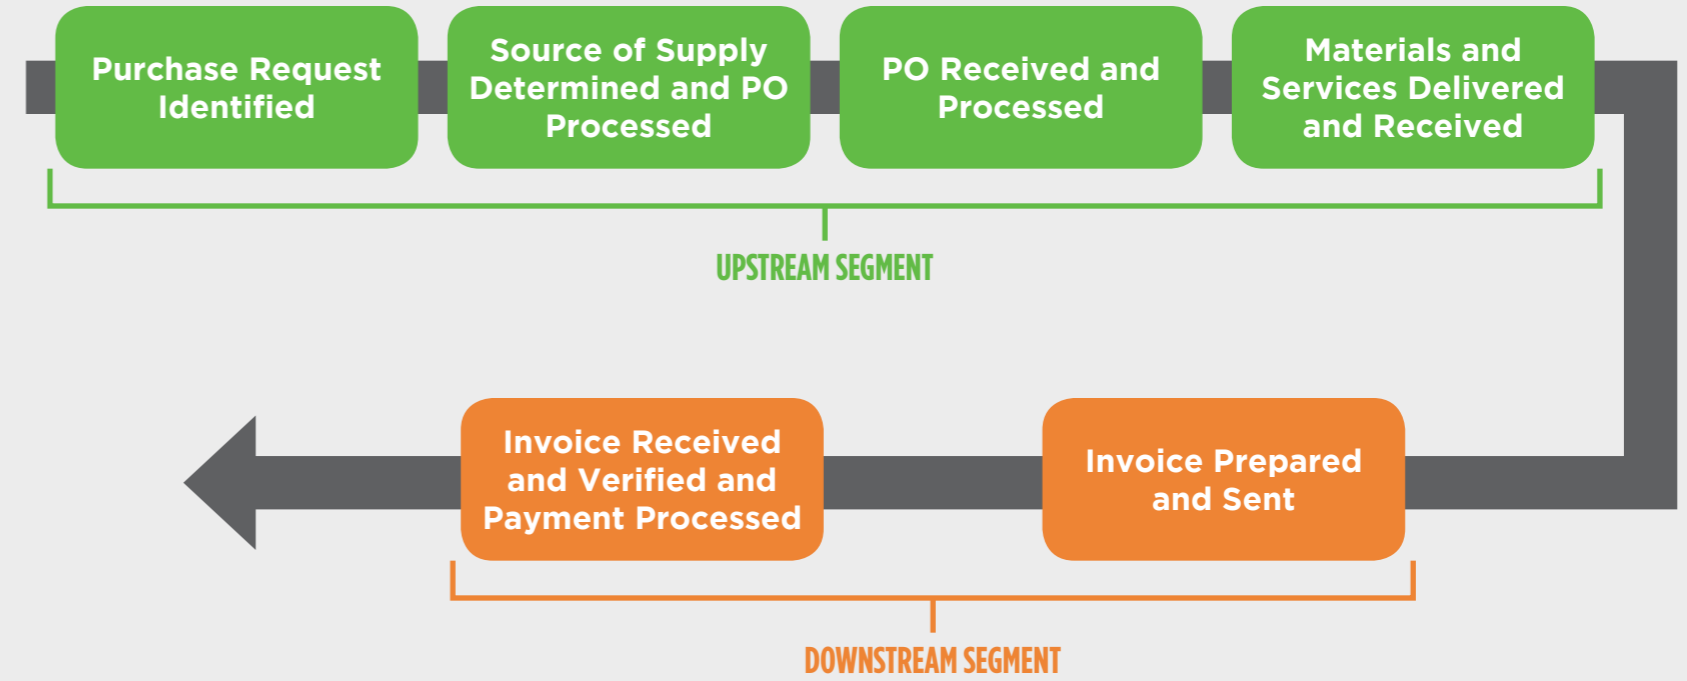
Purchase Request Identified

Source of Supply Determined and PO Processed

PO Received and Processed

Materials and Services Delivered and Received

UPSTREAM SEGMENT

Invoice Prepared and Sent

Invoice Received and Verified and Payment Processed

DOWNSTREAM SEGMENT